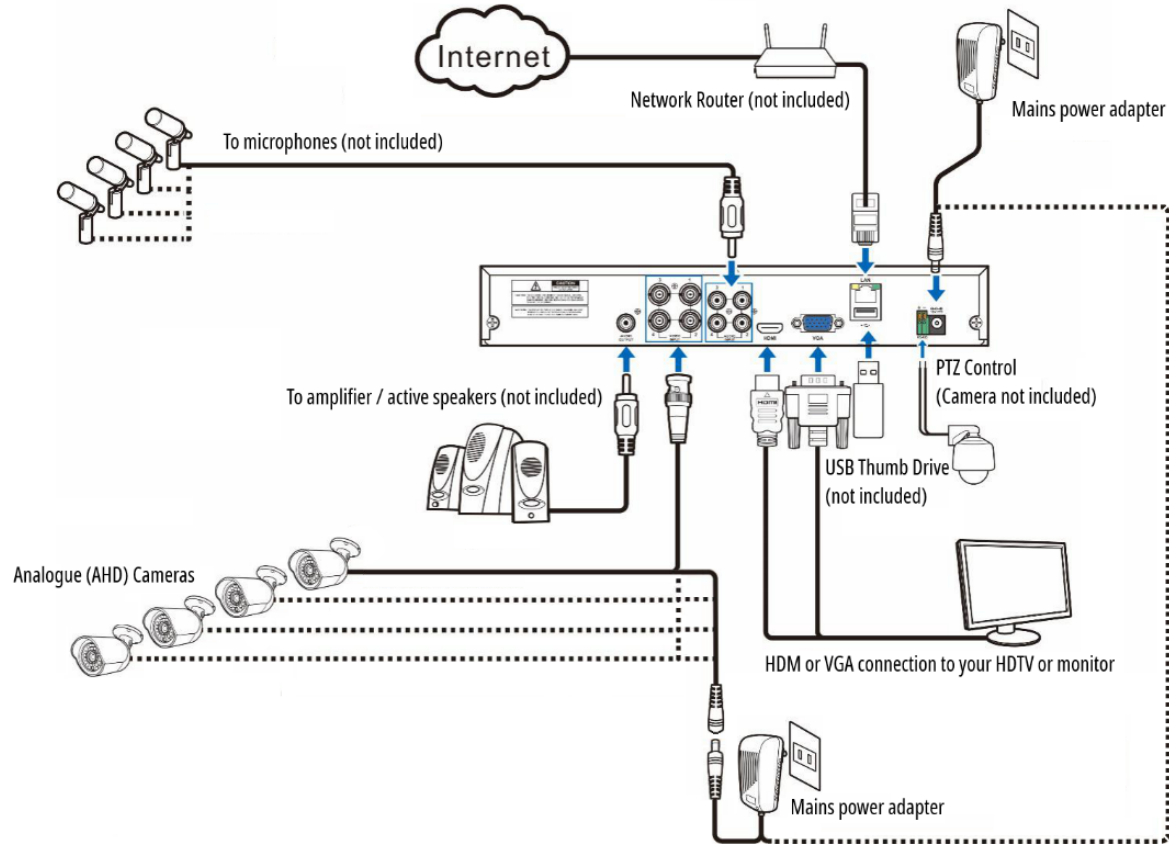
Internet

Network Router (not included)

Mains power adapter

To microphones (not included)

HDMI

VGA

LAN

PTZ Control
(Camera not included)

To amplifier / active speakers (not included)

USB Thumb Drive
(not included)

Analogue (AHD) Cameras

HDM or VGA connection to your HDTV or monitor

Mains power adapter